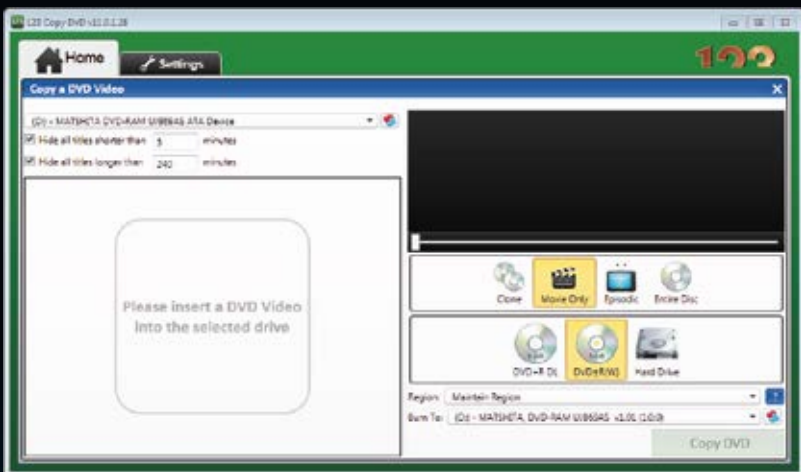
123 Copy DVD v11.0.1.28

Home
Settings

123

Copy a DVD Video

(D:) - MATSHITA DVD-RAM UJ8A6AS ATA Device

Hide all titles shorter than 5 minutes

Hide all titles longer than 240 minutes

Please insert a DVD Video into the selected drive

Clone
Movie Only
Episodic
Entire Disc

DVD+R DL
DVD±R(W)
Hard Drive

Region: Maintain Region

Burn To: (D:) - MATSHITA DVD-RAM UJ8A6AS v1.01 (1:0:0)

Copy DVD